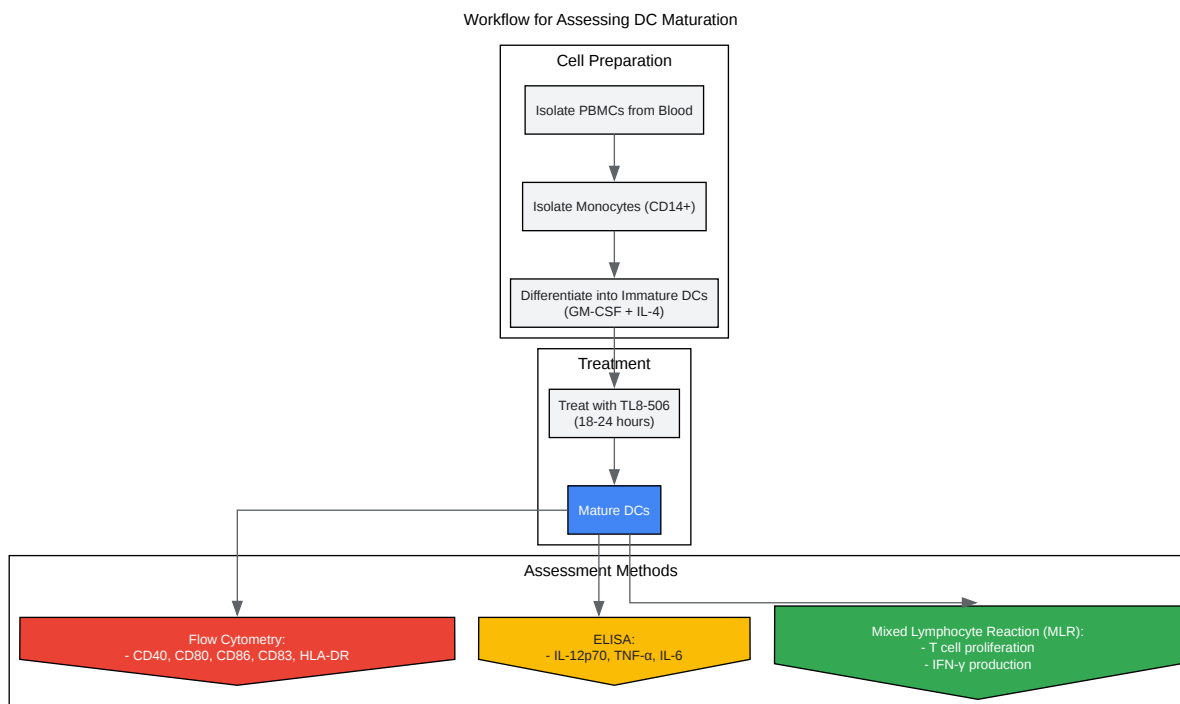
Workflow for Assessing DC Maturation

Cell Preparation

Isolate PBMCs from Blood

Isolate Monocytes (CD14+)

Differentiate into Immature DCs (GM-CSF + IL-4)

Treatment

Treat with TL8-506 (18-24 hours)

Mature DCs

Assessment Methods

Flow Cytometry:
- CD40, CD80, CD86, CD83, HLA-DR

ELISA:
- IL-12p70, TNF-α, IL-6

Mixed Lymphocyte Reaction (MLR):
- T cell proliferation
- IFN-γ production